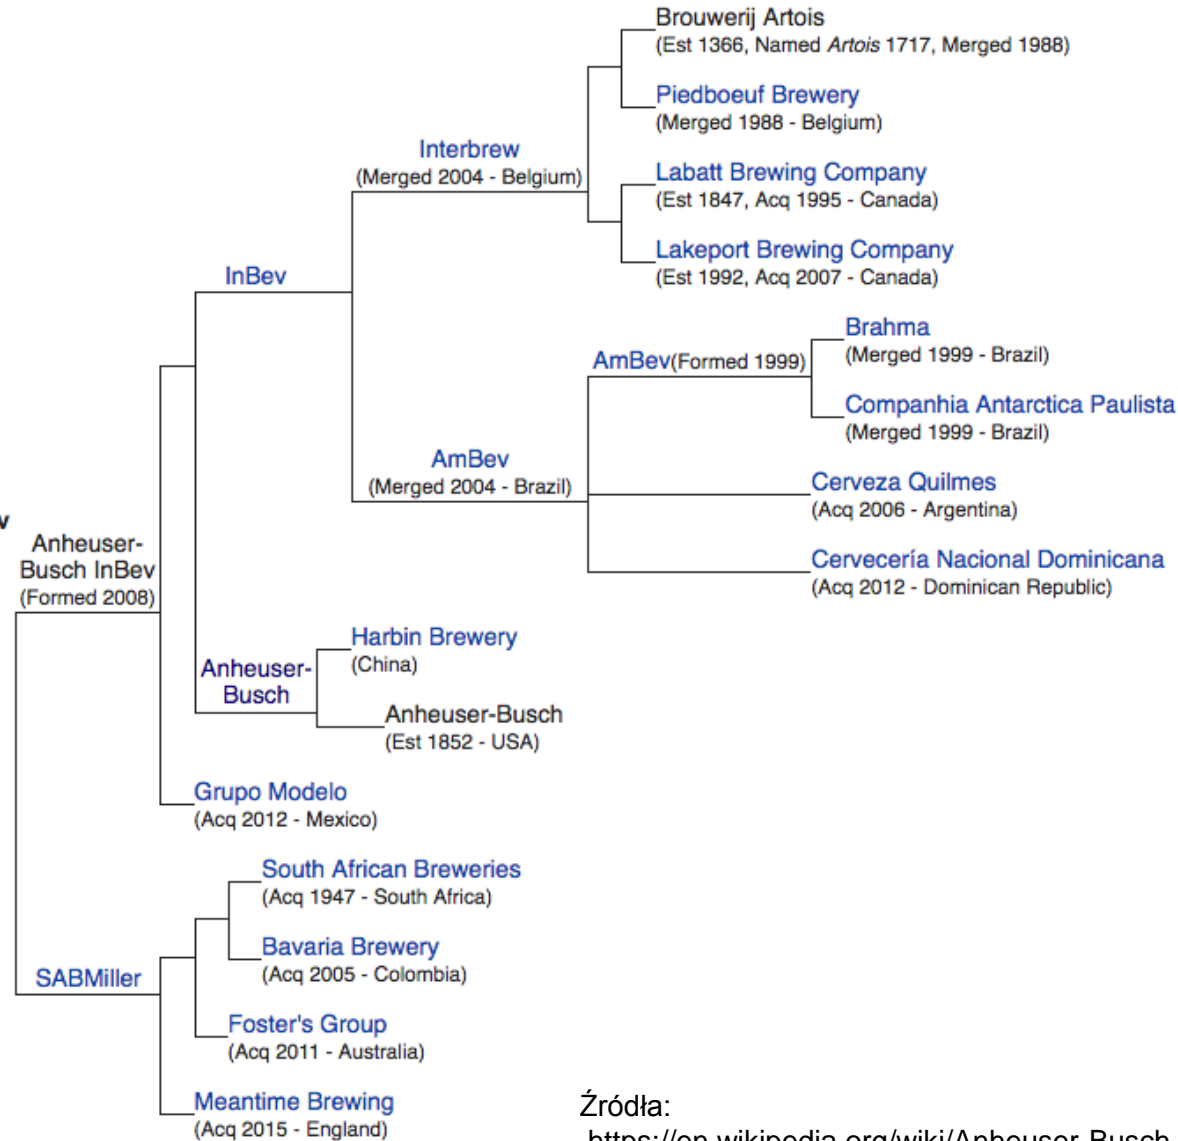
Brouwerij Artois
(Est 1366, Named *Artois* 1717, Merged 1988)

Piedboeuf Brewery
(Merged 1988 - Belgium)

Interbrew
(Merged 2004 - Belgium)

Labatt Brewing Company
(Est 1847, Acq 1995 - Canada)

Lakeport Brewing Company
(Est 1992, Acq 2007 - Canada)

InBev

Brahma
(Merged 1999 - Brazil)

AmBev(Formed 1999)

Companhia Antarctica Paulista
(Merged 1999 - Brazil)

AmBev
(Merged 2004 - Brazil)

Cerveza Quilmes
(Acq 2006 - Argentina)

v

Anheuser-Busch InBev
(Formed 2008)

Cervecería Nacional Dominicana
(Acq 2012 - Dominican Republic)

Harbin Brewery
(China)

Anheuser-Busch

Anheuser-Busch
(Est 1852 - USA)

Grupo Modelo
(Acq 2012 - Mexico)

South African Breweries
(Acq 1947 - South Africa)

Bavaria Brewery
(Acq 2005 - Colombia)

SABMiller

Foster's Group
(Acq 2011 - Australia)

Meantime Brewing
(Acq 2015 - England)

Źródła:
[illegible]